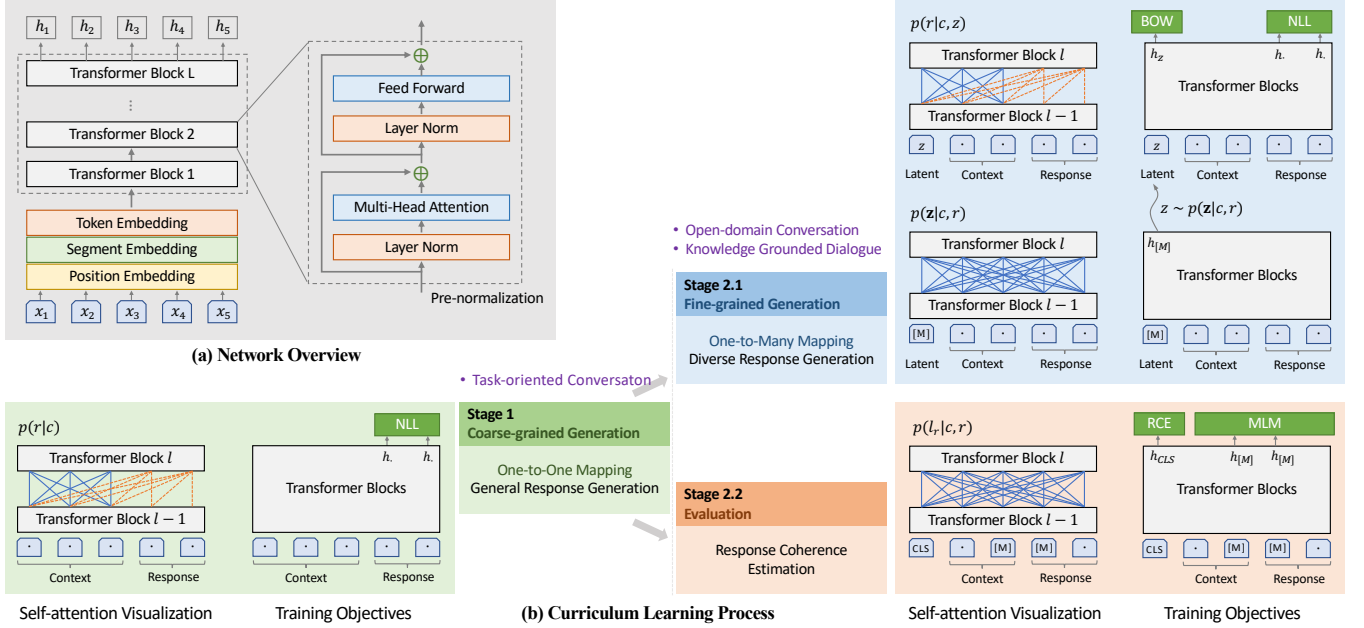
$h_1$ $h_2$ $h_3$ $h_4$ $h_5$

Transformer Block L
⋮
Transformer Block 2
Transformer Block 1

Token Embedding
Segment Embedding
Position Embedding

$x_1$ $x_2$ $x_3$ $x_4$ $x_5$

Feed Forward
Layer Norm
Multi-Head Attention
Layer Norm
Pre-normalization

(a) Network Overview

• Open-domain Conversation
• Knowledge Grounded Dialogue

Stage 2.1
Fine-grained Generation
One-to-Many Mapping
Diverse Response Generation

• Task-oriented Conversaton

Stage 1
Coarse-grained Generation
One-to-One Mapping
General Response Generation

Stage 2.2
Evaluation
Response Coherence Estimation

$p(r|c)$
Transformer Block $l$
Transformer Block $l-1$
· · · · ·
Context Response

NLL
$h.$ $h.$
Transformer Blocks
· · · · ·
Context Response

Self-attention Visualization Training Objectives

(b) Curriculum Learning Process

$p(r|c,z)$
Transformer Block $l$
Transformer Block $l-1$
$z$ · · · ·
Latent Context Response

BOW NLL
$h_z$ $h.$ $h.$
Transformer Blocks
$z$ · · · ·
Latent Context Response

$z \sim p(\mathbf{z}|c,r)$

$p(\mathbf{z}|c,r)$
Transformer Block $l$
Transformer Block $l-1$
[M] · · · ·
Latent Context Response

$h_{[M]}$
Transformer Blocks
[M] · · · ·
Latent Context Response

$p(l_r|c,r)$
Transformer Block $l$
Transformer Block $l-1$
CLS · [M] [M] ·
Context Response

RCE MLM
$h_{CLS}$ $h_{[M]}$ $h_{[M]}$
Transformer Blocks
CLS · [M] [M] ·
Context Response

Self-attention Visualization Training Objectives